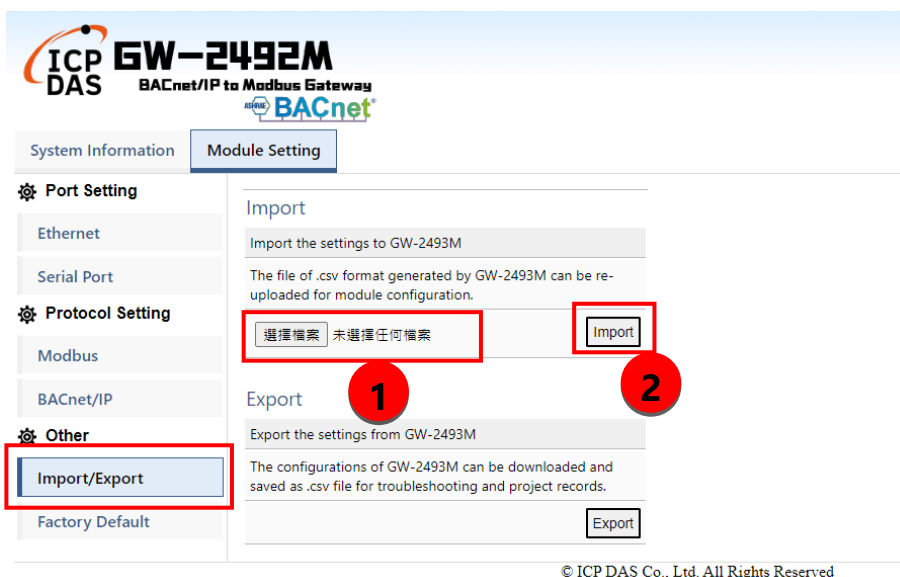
ICP DAS GW-2492M
BACnet/IP to Modbus Gateway
ASHRAE BACnet®

System Information
Module Setting

Port Setting
Ethernet
Serial Port
Protocol Setting
Modbus
BACnet/IP
Other
Import/Export
Factory Default

Import
Import the settings to GW-2493M
The file of .csv format generated by GW-2493M can be re-uploaded for module configuration.
選擇檔案 未選擇任何檔案
Import
1
2

Export
Export the settings from GW-2493M
The configurations of GW-2493M can be downloaded and saved as .csv file for troubleshooting and project records.
Export

© ICP DAS Co., Ltd. All Rights Reserved